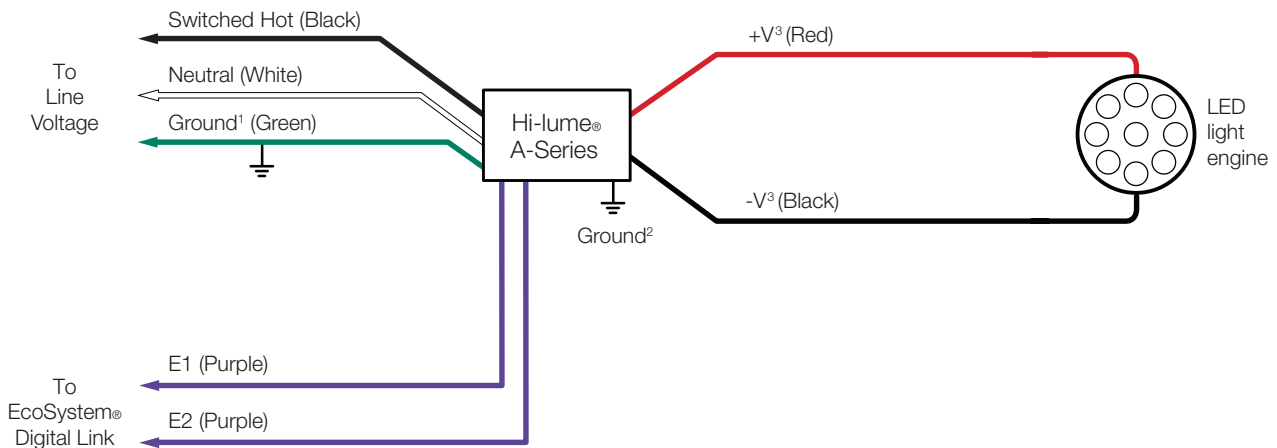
Switched Hot (Black)

To Line Voltage

Neutral (White)

Ground$^1$ (Green)

Hi-lume® A-Series

Ground$^2$

+V$^3$ (Red)

-V$^3$ (Black)

LED light engine

E1 (Purple)

To EcoSystem® Digital Link

E2 (Purple)